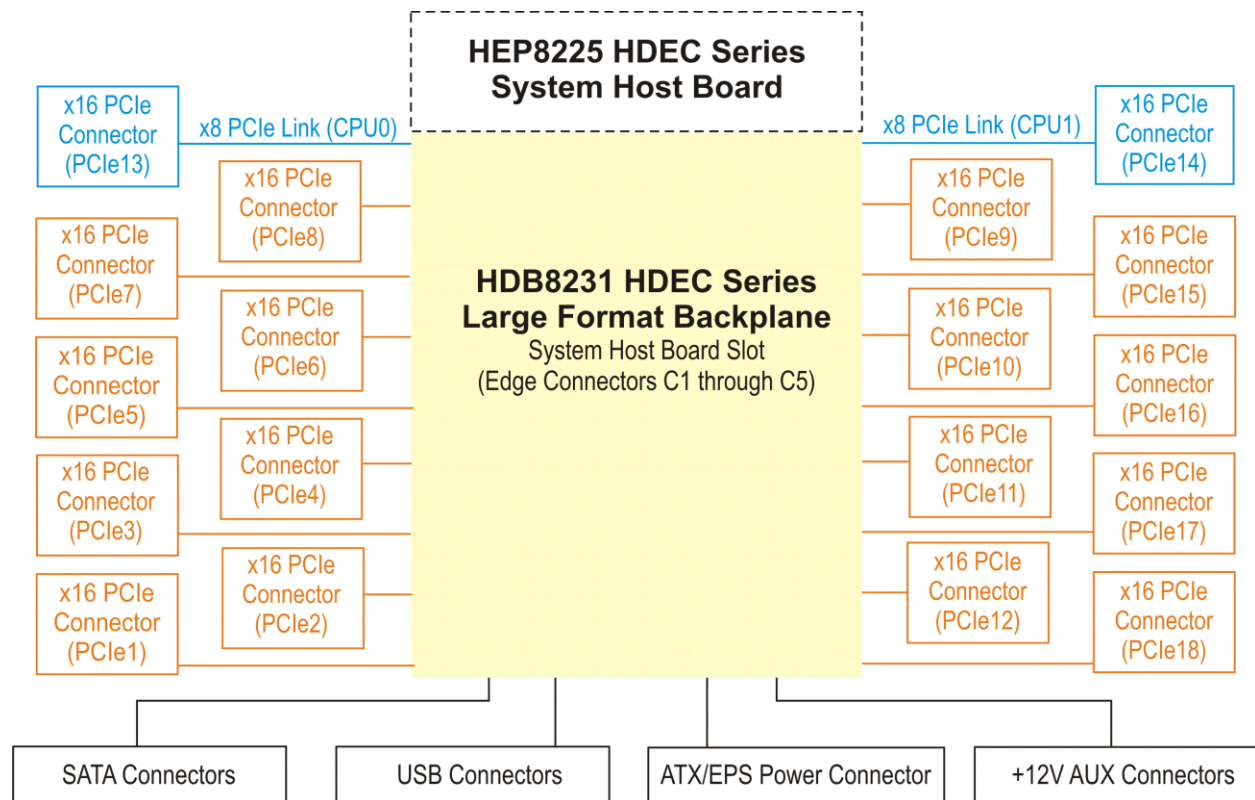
HEP8225 HDEC Series
System Host Board

x16 PCIe Connector (PCIe13)

x8 PCIe Link (CPU0)

x8 PCIe Link (CPU1)

x16 PCIe Connector (PCIe14)

x16 PCIe Connector (PCIe8)

x16 PCIe Connector (PCIe7)

x16 PCIe Connector (PCIe6)

x16 PCIe Connector (PCIe5)

x16 PCIe Connector (PCIe4)

x16 PCIe Connector (PCIe3)

x16 PCIe Connector (PCIe2)

x16 PCIe Connector (PCIe1)

HDB8231 HDEC Series
Large Format Backplane
System Host Board Slot
(Edge Connectors C1 through C5)

x16 PCIe Connector (PCIe9)

x16 PCIe Connector (PCIe15)

x16 PCIe Connector (PCIe10)

x16 PCIe Connector (PCIe16)

x16 PCIe Connector (PCIe11)

x16 PCIe Connector (PCIe17)

x16 PCIe Connector (PCIe12)

x16 PCIe Connector (PCIe18)

SATA Connectors

USB Connectors

ATX/EPS Power Connector

+12V AUX Connectors